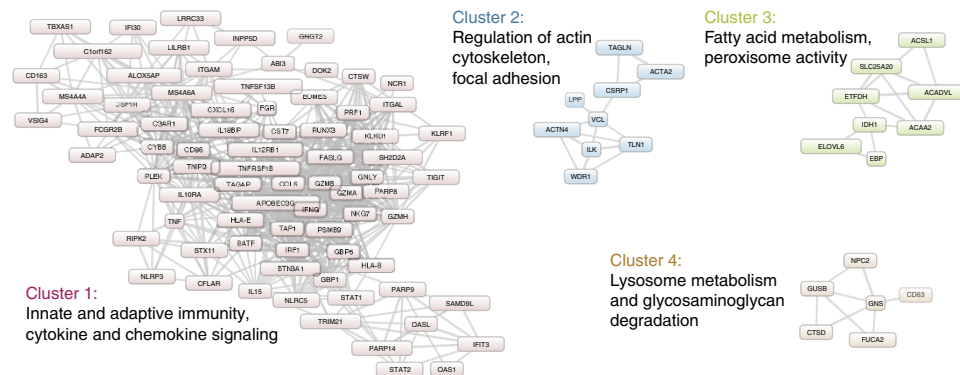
TBXAS1
IFI30
LRRC33
C1orf162
LILRB1
INPP5D
GNGT2
CD163
ALOX5AP
ITGAM
ABI3
DOK2
CTSW
NCR1
MS4A4A
CSF1R
MS4A6A
TNFSF13B
EOMES
PRF1
ITGAL
VSIG4
FCGR2B
C3AR1
CXCL16
FGR
IL18BP
CST7
RUNX3
KLRD1
KLRF1
ADAP2
CYBB
CD86
IL12RB1
FASLG
SH2D2A
PLEK
TNIP3
TNFRSF18
GNLY
TIGIT
IL10RA
TAGAP
CCL5
GZMB
GZMA
PARP8
APOBEC3G
TNF
IFNG
NKG7
GZMH
HLA-E
RIPK2
STX11
TAP1
PSMB9
BATF
IRF1
GBP5
HLA-B
NLRP3
CFLAR
BTN3A1
GBP1
IL15
NLRC5
STAT1
PARP9
SAMD9L
TRIM21
OASL
PARP14
IFIT3
STAT2
OAS1

Cluster 1:
Innate and adaptive immunity, cytokine and chemokine signaling

Cluster 2:
Regulation of actin cytoskeleton, focal adhesion

TAGLN
ACTA2
LPP
CSRP1
VCL
ACTN4
ILK
TLN1
WDR1

Cluster 3:
Fatty acid metabolism, peroxisome activity

ACSL1
SLC25A20
ETFDH
ACADVL
IDH1
ACAA2
ELOVL6
EBP

Cluster 4:
Lysosome metabolism and glycosaminoglycan degradation

NPC2
GUSB
CD63
GNS
CTSD
FUCA2